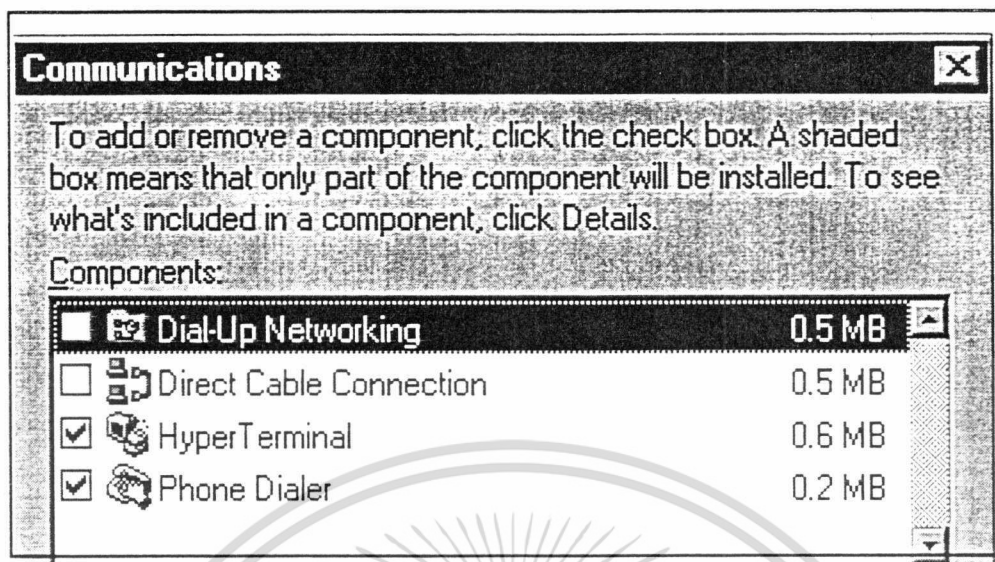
Communications

To add or remove a component, click the check box. A shaded box means that only part of the component will be installed. To see what's included in a component, click Details.

Components:

Dial-Up Networking 0.5 MB
Direct Cable Connection 0.5 MB
HyperTerminal 0.6 MB
Phone Dialer 0.2 MB